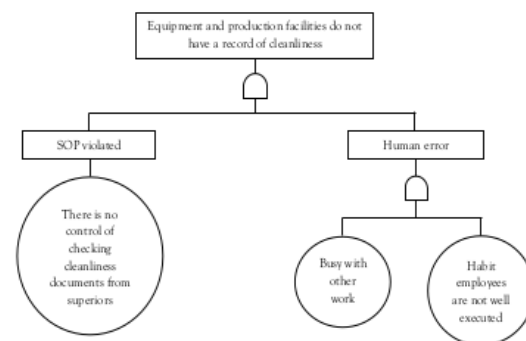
Equipment and production facilities do not have a record of cleanliness

SOP violated

Human error

There is no control of checking cleanliness documents from superiors

Busy with other work

Habit employees are not well executed